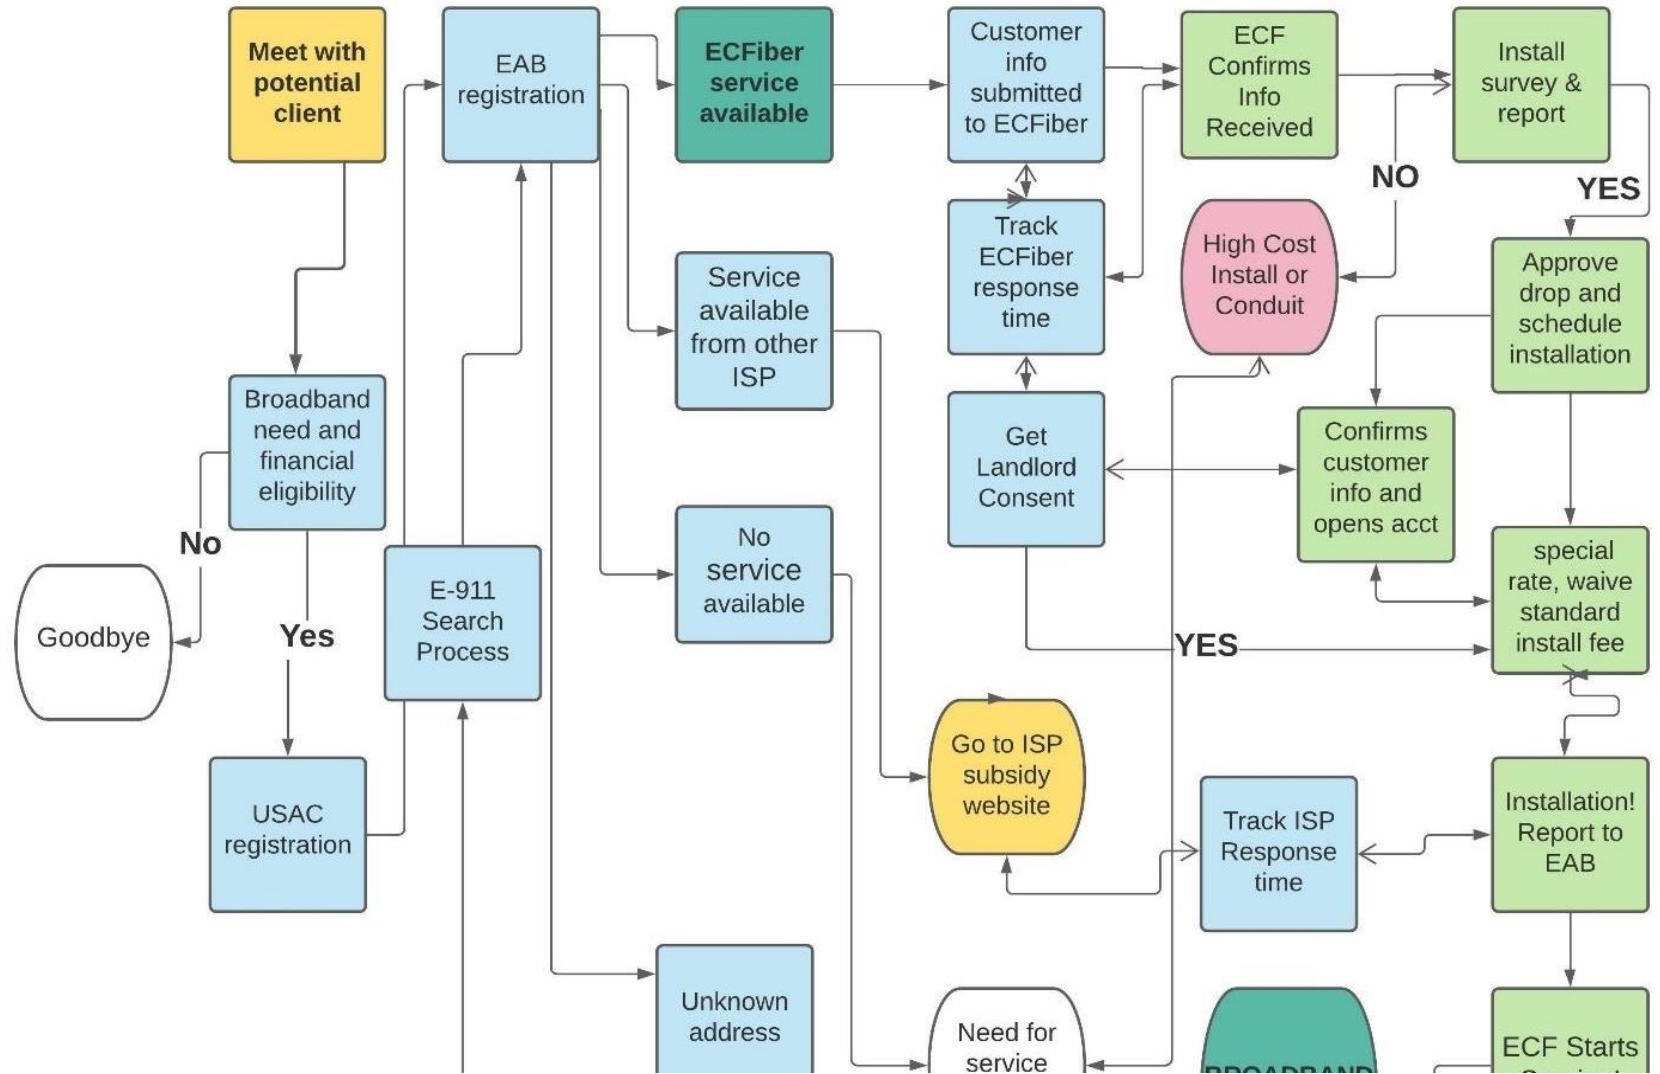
Meet with potential client

EAB registration

ECFiber service available

Customer info submitted to ECFiber

ECF Confirms Info Received

Install survey & report

NO

YES

Track ECFiber response time

High Cost Install or Conduit

Approve drop and schedule installation

Service available from other ISP

Broadband need and financial eligibility

Get Landlord Consent

Confirms customer info and opens acct

No

No service available

special rate, waive standard install fee

Goodbye

Yes

E-911 Search Process

YES

Go to ISP subsidy website

Installation! Report to EAB

USAC registration

Track ISP Response time

Unknown address

Need for service

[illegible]

ECF Starts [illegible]